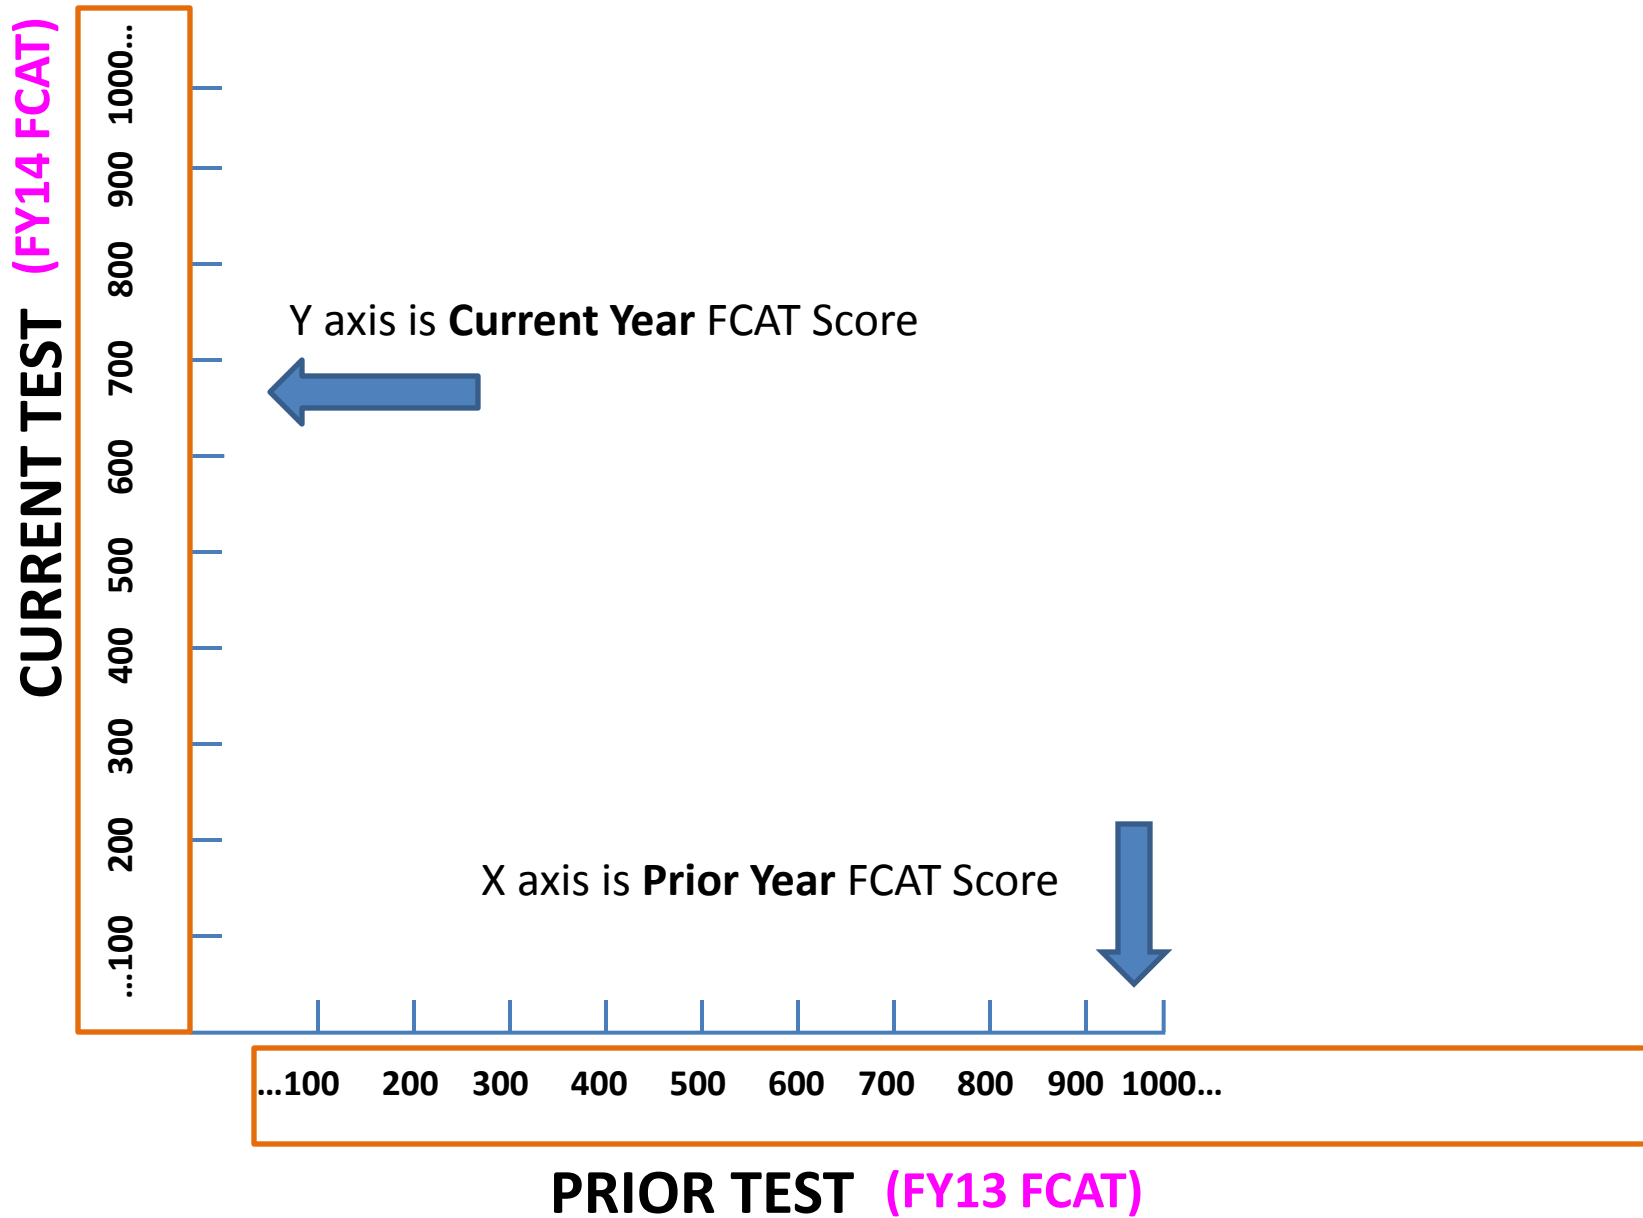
CURRENT TEST (FY14 FCAT)

1000...
900
800
700
600
500
400
300
200
...100

Y axis is **Current Year** FCAT Score

X axis is **Prior Year** FCAT Score

...100 200 300 400 500 600 700 800 900 1000...

PRIOR TEST (FY13 FCAT)